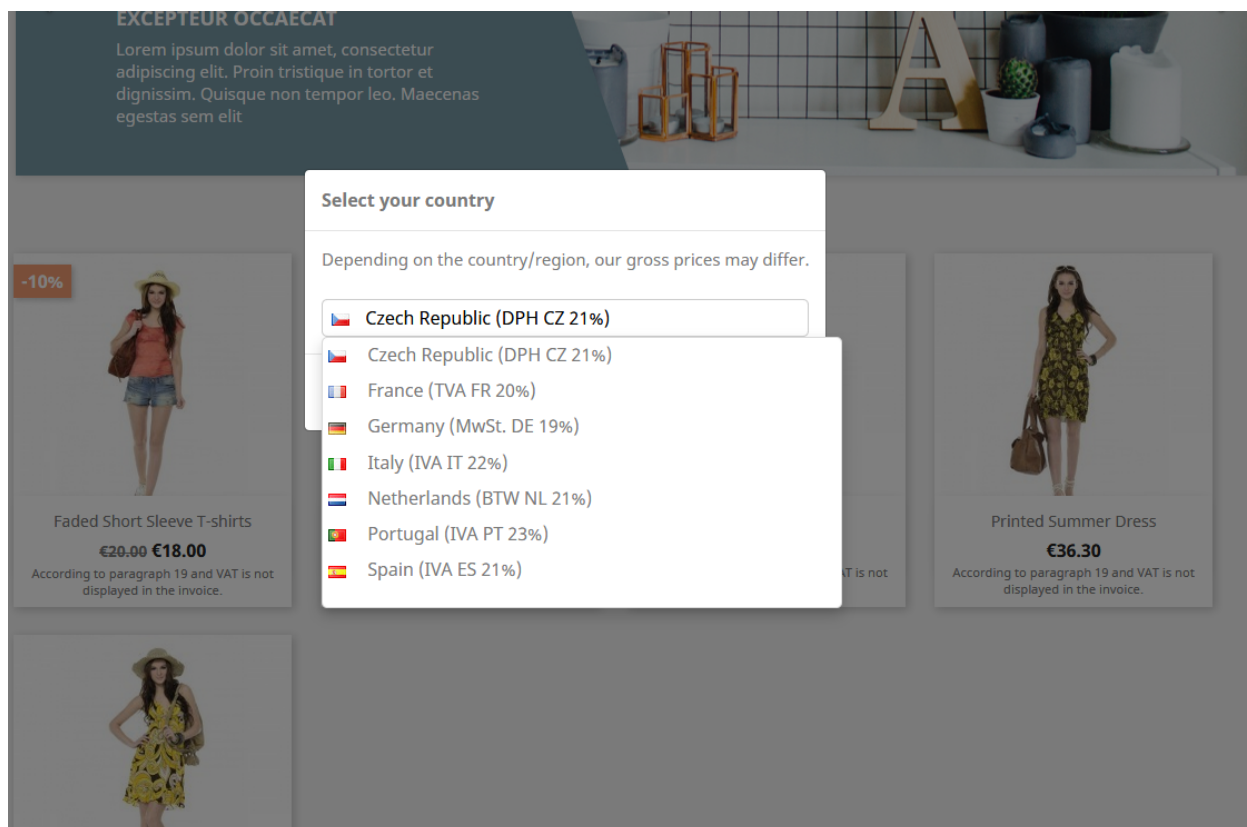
EXCEPTEUR OCCAECAT
Lorem ipsum dolor sit amet, consectetur adipiscing elit. Proin tristique in tortor et dignissim. Quisque non tempor leo. Maecenas egestas sem elit

Select your country

Depending on the country/region, our gross prices may differ.

Czech Republic (DPH CZ 21%)

Czech Republic (DPH CZ 21%)
France (TVA FR 20%)
Germany (MwSt. DE 19%)
Italy (IVA IT 22%)
Netherlands (BTW NL 21%)
Portugal (IVA PT 23%)
Spain (IVA ES 21%)

-10%

Faded Short Sleeve T-shirts
~~€20.00~~ €18.00
According to paragraph 19 and VAT is not displayed in the invoice.

AT is not

Printed Summer Dress
€36.30
According to paragraph 19 and VAT is not displayed in the invoice.